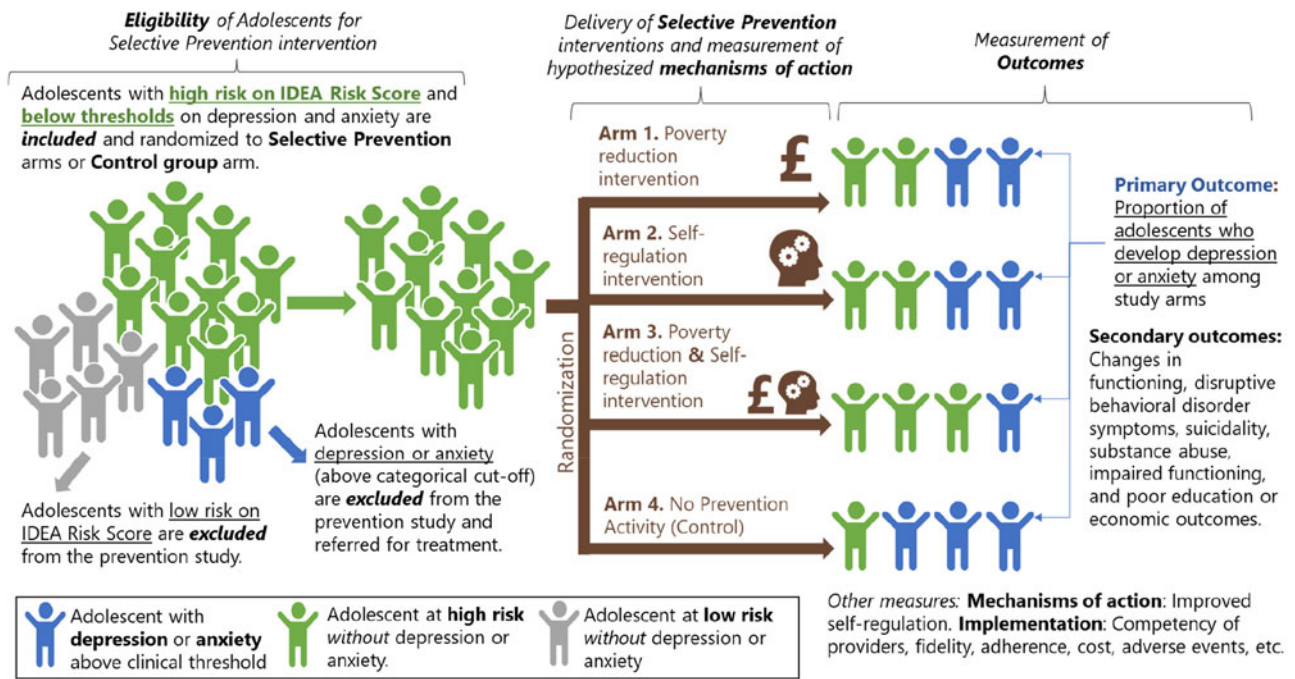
**Eligibility** of Adolescents for Selective Prevention intervention

Adolescents with **high risk on IDEA Risk Score** and **below thresholds** on depression and anxiety are ***included*** and randomized to **Selective Prevention** arms or **Control group** arm.

Adolescents with low risk on IDEA Risk Score are ***excluded*** from the prevention study.

Adolescents with depression or anxiety (above categorical cut-off) are ***excluded*** from the prevention study and referred for treatment.

Delivery of **Selective Prevention** interventions and measurement of hypothesized **mechanisms of action**

Randomization

**Arm 1.** Poverty reduction intervention

£

**Arm 2.** Self-regulation intervention

**Arm 3.** Poverty reduction **&** Self-regulation intervention

£

**Arm 4.** No Prevention Activity (Control)

Measurement of **Outcomes**

**Primary Outcome:** Proportion of adolescents who develop depression or anxiety among study arms

**Secondary outcomes:** Changes in functioning, disruptive behavioral disorder symptoms, suicidality, substance abuse, impaired functioning, and poor education or economic outcomes.

Adolescent with **depression** or **anxiety** above clinical threshold

Adolescent at **high risk** *without* depression or anxiety.

Adolescent at **low risk** *without* depression or anxiety

*Other measures:* **Mechanisms of action**: Improved self-regulation. **Implementation**: Competency of providers, fidelity, adherence, cost, adverse events, etc.